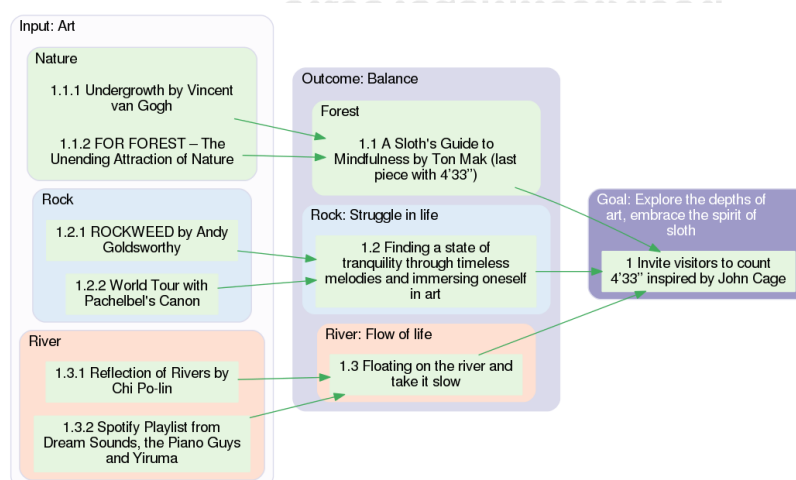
Input: Art

Nature

1.1.1 Undergrowth by Vincent van Gogh

1.1.2 FOR FOREST – The Unending Attraction of Nature

Rock

1.2.1 ROCKWEED by Andy Goldsworthy

1.2.2 World Tour with Pachelbel's Canon

River

1.3.1 Reflection of Rivers by Chi Po-lin

1.3.2 Spotify Playlist from Dream Sounds, the Piano Guys and Yiruma

Outcome: Balance

Forest

1.1 A Sloth's Guide to Mindfulness by Ton Mak (last piece with 4’33”)

Rock: Struggle in life

1.2 Finding a state of tranquility through timeless melodies and immersing oneself in art

River: Flow of life

1.3 Floating on the river and take it slow

Goal: Explore the depths of art, embrace the spirit of sloth

1 Invite visitors to count 4’33” inspired by John Cage